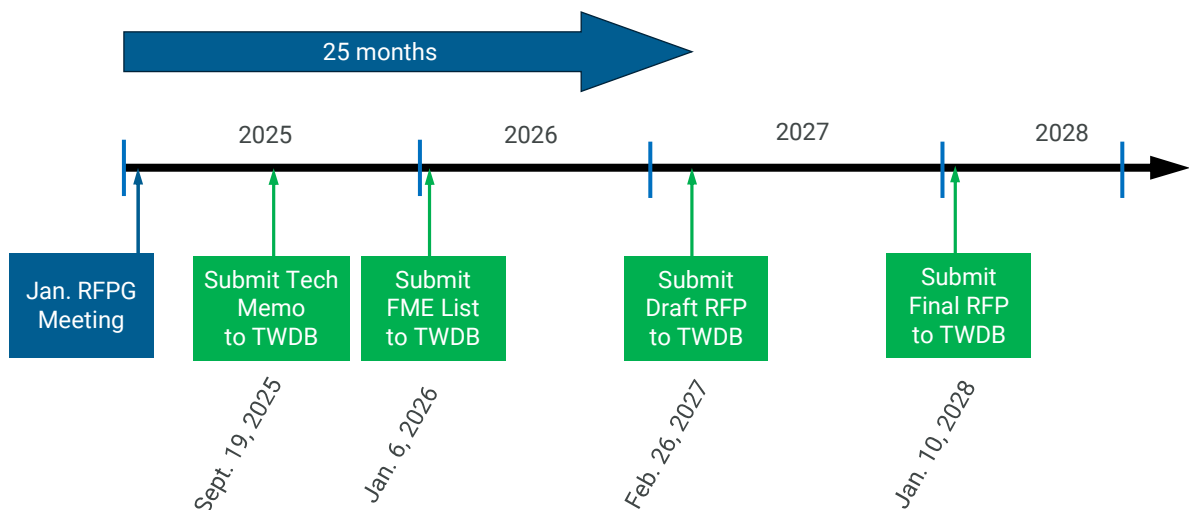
25 months

2025

2026

2027

2028

Jan. RFPG Meeting

Submit Tech Memo to TWDB

Sept. 19, 2025

Submit FME List to TWDB

Jan. 6, 2026

Submit Draft RFP to TWDB

Feb. 26, 2027

Submit Final RFP to TWDB

Jan. 10, 2028